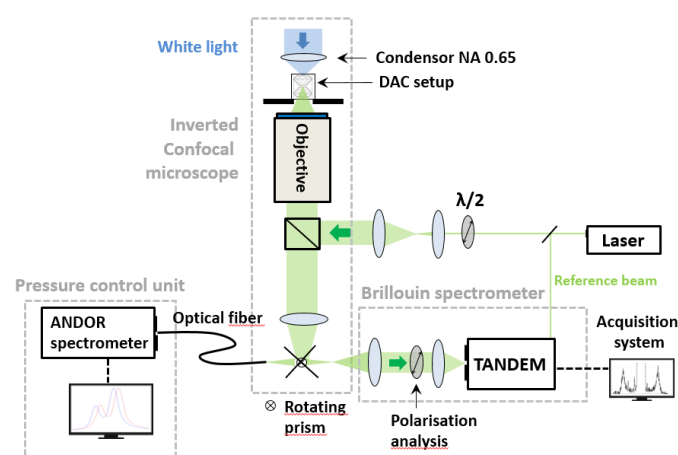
White light

Condensor NA 0.65

DAC setup

Inverted Confocal microscope

Objective

$\lambda/2$

Laser

Reference beam

Pressure control unit

Brillouin spectrometer

ANDOR spectrometer

Optical fiber

TANDEM

Acquisition system

⊗ Rotating prism

Polarisation analysis